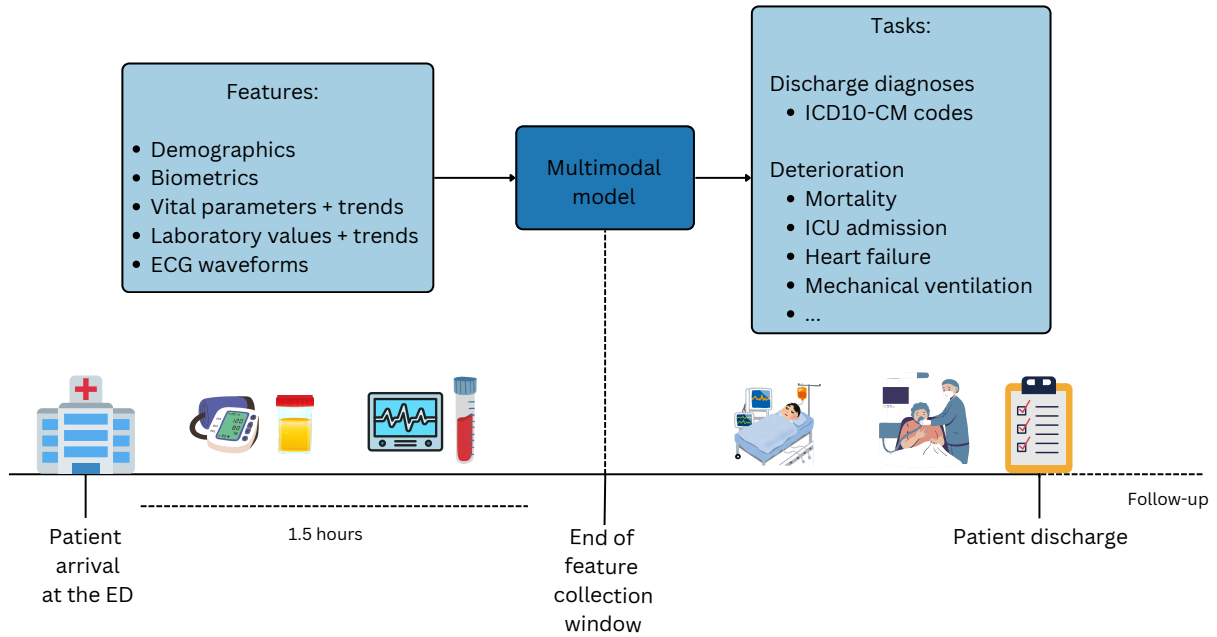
Features:

- Demographics
- Biometrics
- Vital parameters + trends
- Laboratory values + trends
- ECG waveforms

Multimodal model

Tasks:

Discharge diagnoses
- ICD10-CM codes

Deterioration
- Mortality
- ICU admission
- Heart failure
- Mechanical ventilation
- ...

Patient arrival at the ED

1.5 hours

End of feature collection window

Patient discharge

Follow-up